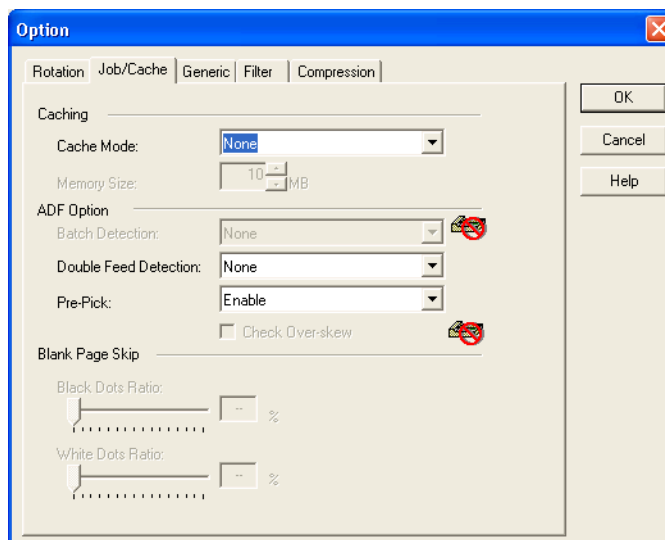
Option

Rotation | Job/Cache | Generic | Filter | Compression

Caching

Cache Mode: None

Memory Size: 10 MB

ADF Option

Batch Detection: None

Double Feed Detection: None

Pre-Pick: Enable

Check Over-skew

Blank Page Skip

Black Dots Ratio:

-- %

White Dots Ratio:

-- %

OK

Cancel

Help